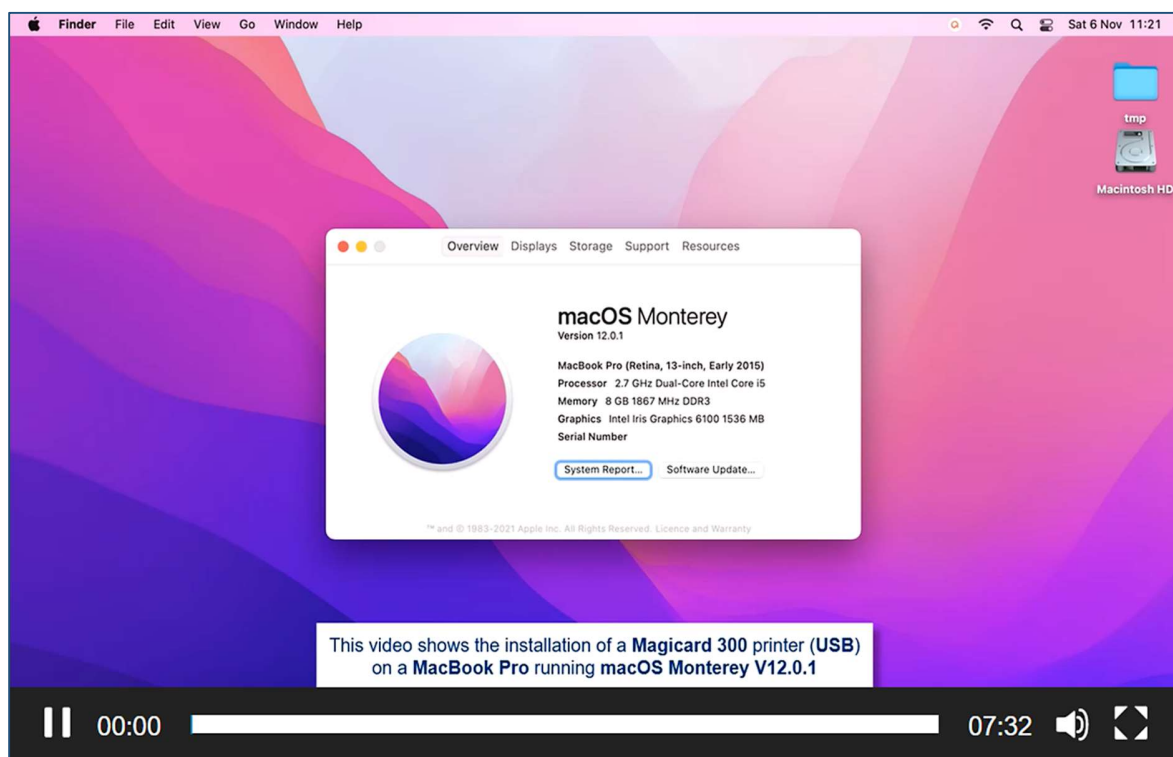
Finder File Edit View Go Window Help

Sat 6 Nov 11:21

tmp

Macintosh HD

Overview Displays Storage Support Resources

macOS Monterey
Version 12.0.1

MacBook Pro (Retina, 13-inch, Early 2015)
Processor 2.7 GHz Dual-Core Intel Core i5
Memory 8 GB 1867 MHz DDR3
Graphics Intel Iris Graphics 6100 1536 MB
Serial Number

System Report... Software Update...

™ and © 1983-2021 Apple Inc. All Rights Reserved. Licence and Warranty

This video shows the installation of a Magicard 300 printer (USB) on a MacBook Pro running macOS Monterey V12.0.1

00:00

07:32